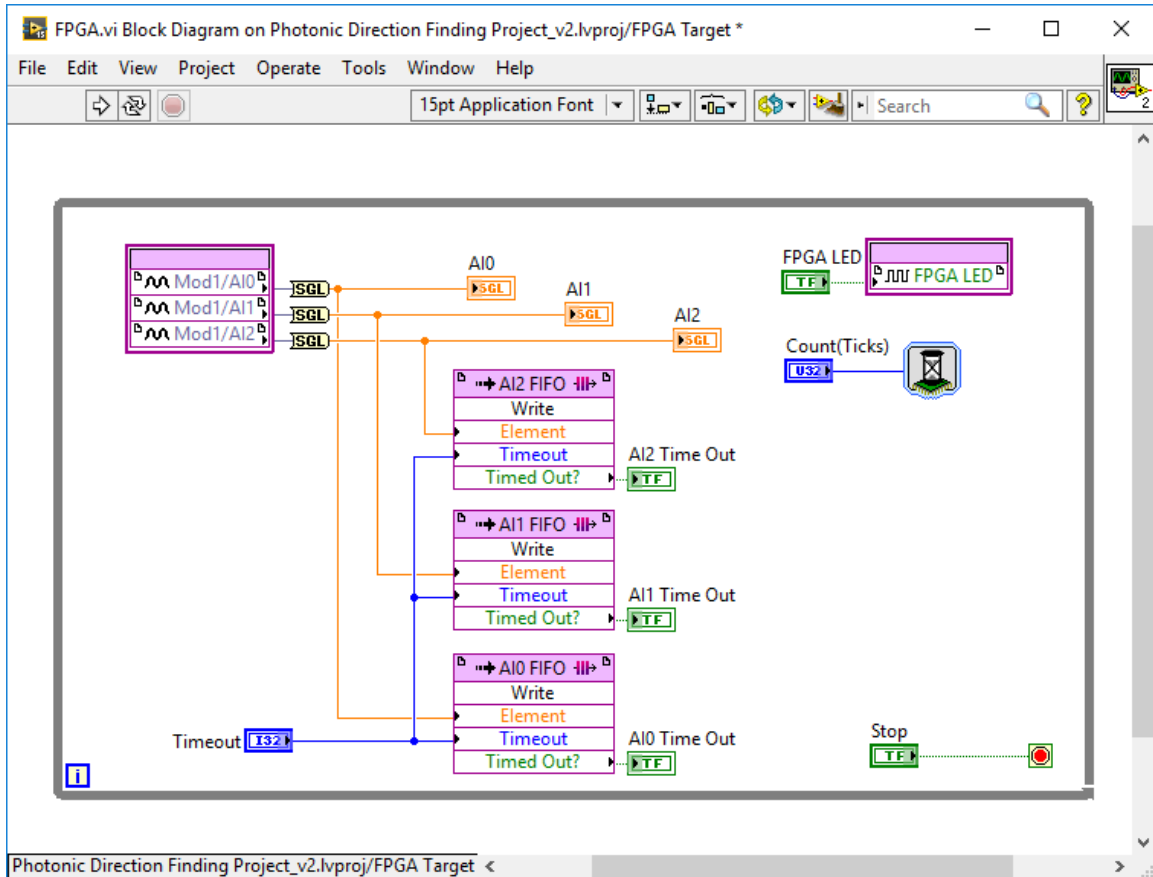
FPGA.vi Block Diagram on Photonic Direction Finding Project_v2.lvproj/FPGA Target *

File Edit View Project Operate Tools Window Help

15pt Application Font

Search

Mod1/AI0
Mod1/AI1
Mod1/AI2

SGL
SGL
SGL

AI0
SGL
AI1
SGL
AI2
SGL

FPGA LED
TF
FPGA LED

Count(Ticks)
U32

AI2 FIFO
Write
Element
Timeout
Timed Out?
AI2 Time Out
TF

AI1 FIFO
Write
Element
Timeout
Timed Out?
AI1 Time Out
TF

AI0 FIFO
Write
Element
Timeout
Timed Out?
AI0 Time Out
TF

Timeout
I32

Stop
TF

i

Photonic Direction Finding Project_v2.lvproj/FPGA Target